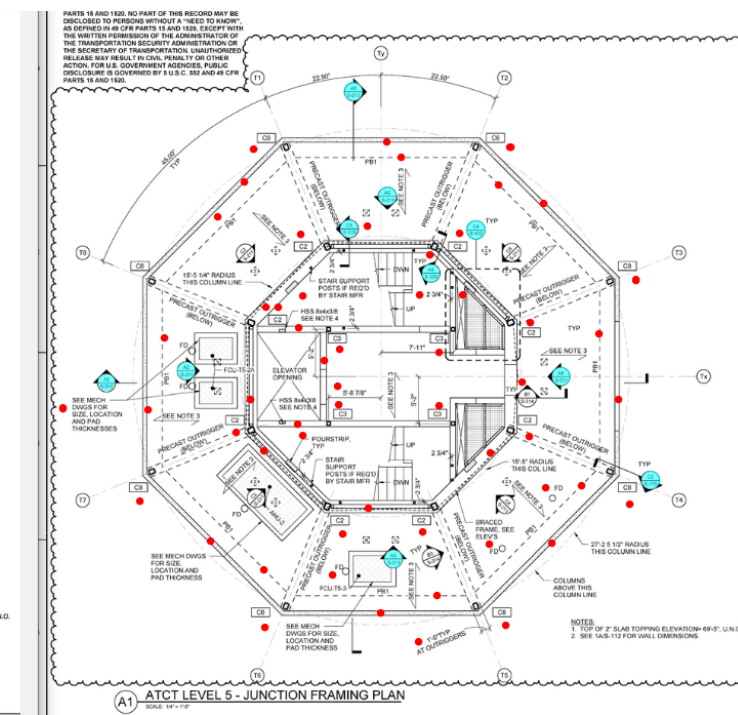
PARTS 15 AND 1520. NO PART OF THIS RECORD MAY BE DISCLOSED TO PERSONS WITHOUT A "NEED TO KNOW", AS DEFINED IN 49 CFR PARTS 15 AND 1520, EXCEPT WITH THE WRITTEN PERMISSION OF THE ADMINISTRATOR OF THE TRANSPORTATION SECURITY ADMINISTRATION OR THE SECRETARY OF TRANSPORTATION. UNAUTHORIZED RELEASE MAY RESULT IN CIVIL PENALTY OR OTHER ACTION. FOR U.S. GOVERNMENT AGENCIES, PUBLIC DISCLOSURE IS GOVERNED BY 5 U.S.C. 552 AND 49 CFR PARTS 15 AND 1520.

Ty
T1
T2
22.50°
22.50°
45.00° TYP
C8
C8
PB1
PRECAST OUTRIGGER (BELOW)
SEE NOTE 3
TYP
PRECAST OUTRIGGER (BELOW)
SEE NOTE 3
SEE NOTE 3
T8
C8
C2
C2
C8
T3
15'-5 1/4" RADIUS THIS COLUMN LINE
STAIR SUPPORT POSTS IF REQ'D BY STAIR MFR
DWN
2 3/4"
PRECAST OUTRIGGER (BELOW)
PRECAST OUTRIGGER (BELOW)
HSS 8x4x3/8 SEE NOTE 4
C2
UP
C2
TYP
C3
C3
FD
ELEVATOR OPENING
7'-11"
SEE NOTE 3
FCU-T5-2A
PB1
5'-8 7/8"
SEE NOTE 3
9'-2"
Tx
SEE MECH DWGS FOR SIZE, LOCATION AND PAD THICKNESSES
HSS 8x4x3/8 SEE NOTE 4
C3
TYP
SEE NOTE 3
C3
C3
PRECAST OUTRIGGER (BELOW)
PRECAST OUTRIGGER (BELOW)
POURSTRIP, TYP
UP
2 3/4"
STAIR SUPPORT POSTS IF REQ'D BY STAIR MFR
15'-5" RADIUS THIS COL LINE
DWN
T7
C8
C2
C8
T4
AHU-2
TYP
FD
2 3/4"
SEE NOTE 3
PB1
PRECAST OUTRIGGER (BELOW)
BRACED FRAME, SEE ELEV'S
PRECAST OUTRIGGER (BELOW)
27'-2 5 1/2" RADIUS THIS COLUMN LINE
SEE MECH DWGS FOR SIZE, LOCATION AND PAD THICKNESS
C2
TYP
FD
FCU-T5-3
SEE NOTE 3
PB1
COLUMNS ABOVE THIS COLUMN LINE
C8
C8
SEE MECH DWGS FOR SIZE, LOCATION AND PAD THICKNESS
1'-6"TYP AT OUTRIGGERS
NOTES:
1. TOP OF 2" SLAB TOPPING ELEVATION= 69'-5", U.N.O.
2. SEE 1A/S-112 FOR WALL DIMENSIONS.
T6
T5
A1
ATCT LEVEL 5 - JUNCTION FRAMING PLAN
SCALE: 1/4" = 1'-0"